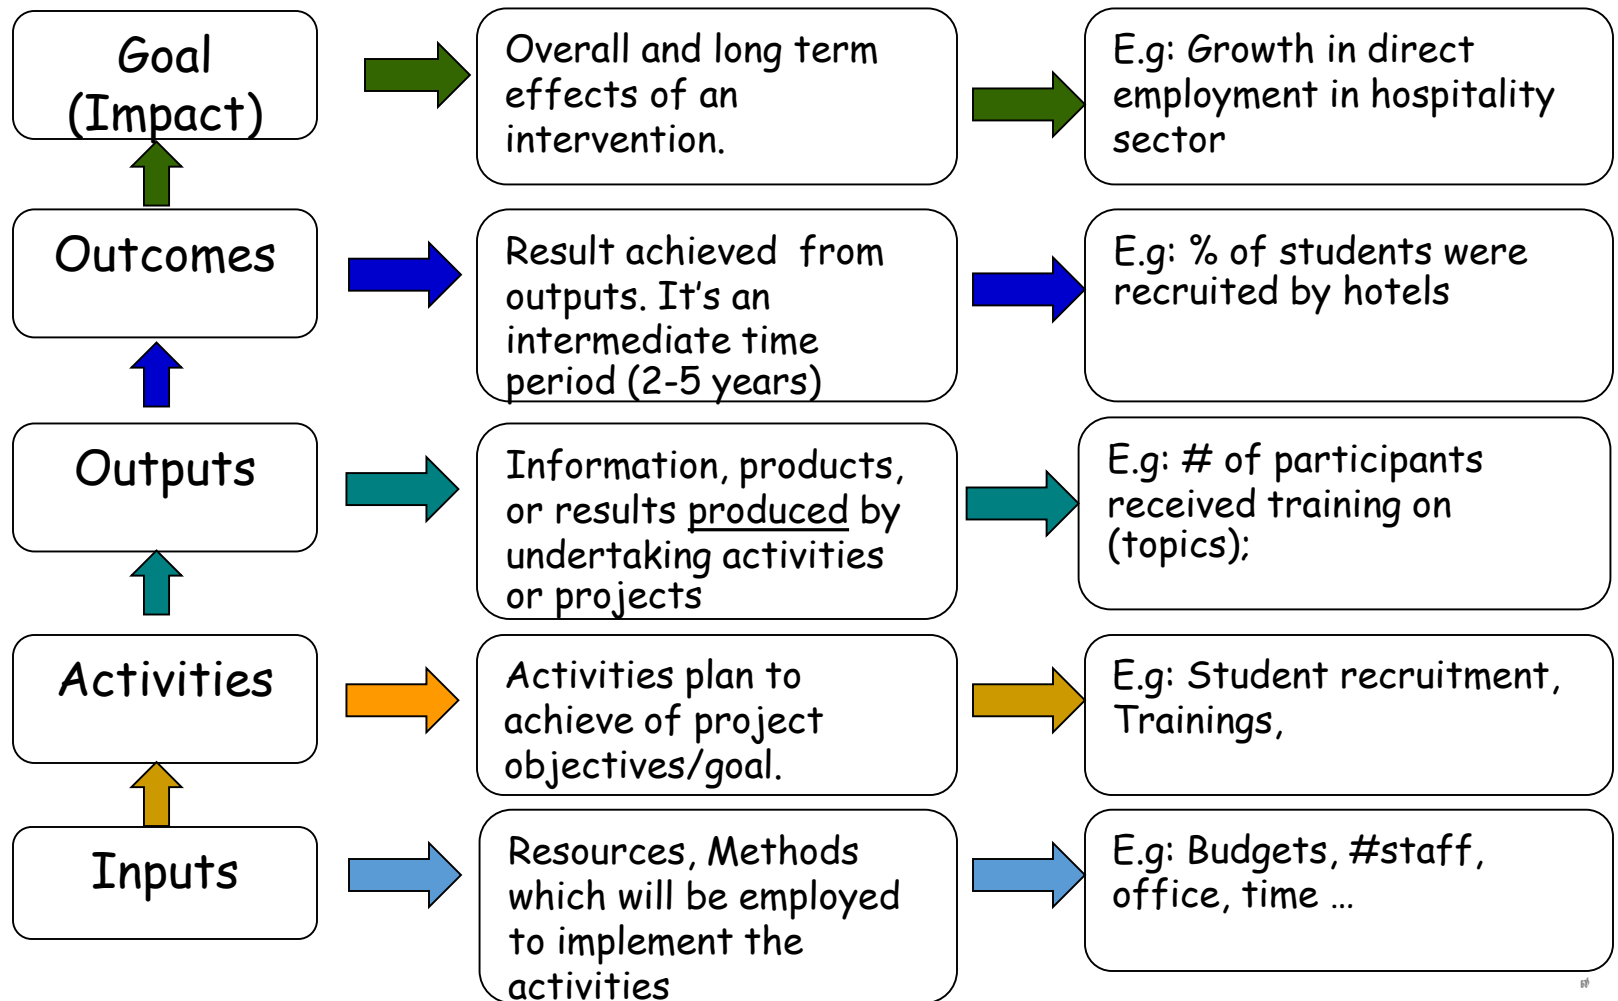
Goal (Impact)

Overall and long term effects of an intervention.

E.g: Growth in direct employment in hospitality sector

Outcomes

Result achieved from outputs. It's an intermediate time period (2-5 years)

E.g: % of students were recruited by hotels

Outputs

Information, products, or results produced by undertaking activities or projects

E.g: # of participants received training on (topics);

Activities

Activities plan to achieve of project objectives/goal.

E.g: Student recruitment, Trainings,

Inputs

Resources, Methods which will be employed to implement the activities

E.g: Budgets, #staff, office, time …